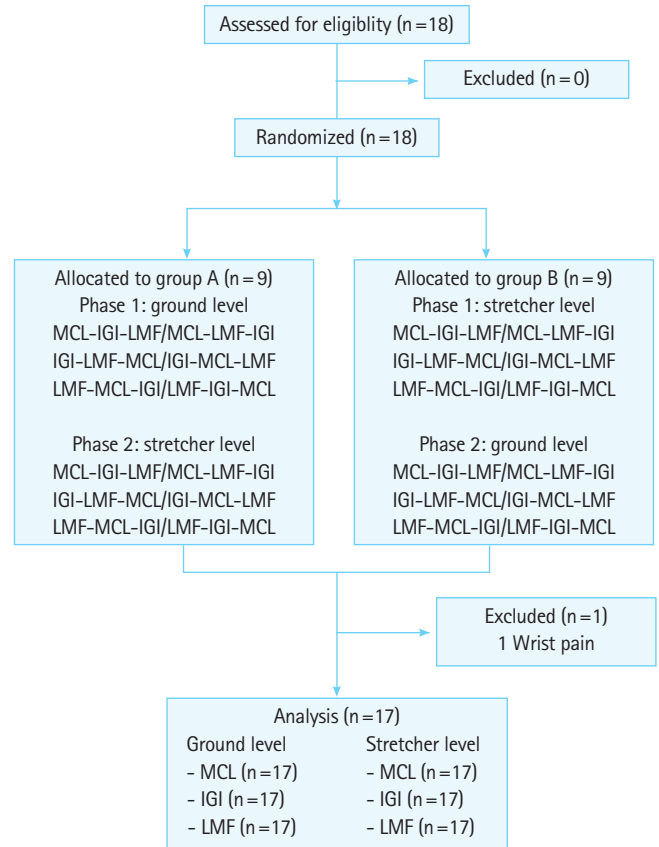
Assessed for eligiblity (n = 18)

Excluded (n = 0)

Randomized (n = 18)

Allocated to group A (n = 9)
Phase 1: ground level
MCL-IGI-LMF/MCL-LMF-IGI
IGI-LMF-MCL/IGI-MCL-LMF
LMF-MCL-IGI/LMF-IGI-MCL

Phase 2: stretcher level
MCL-IGI-LMF/MCL-LMF-IGI
IGI-LMF-MCL/IGI-MCL-LMF
LMF-MCL-IGI/LMF-IGI-MCL

Allocated to group B (n = 9)
Phase 1: stretcher level
MCL-IGI-LMF/MCL-LMF-IGI
IGI-LMF-MCL/IGI-MCL-LMF
LMF-MCL-IGI/LMF-IGI-MCL

Phase 2: ground level
MCL-IGI-LMF/MCL-LMF-IGI
IGI-LMF-MCL/IGI-MCL-LMF
LMF-MCL-IGI/LMF-IGI-MCL

Excluded (n = 1)
1 Wrist pain

Analysis (n = 17)
Ground level
- MCL (n = 17)
- IGI (n = 17)
- LMF (n = 17)

Stretcher level
- MCL (n = 17)
- IGI (n = 17)
- LMF (n = 17)